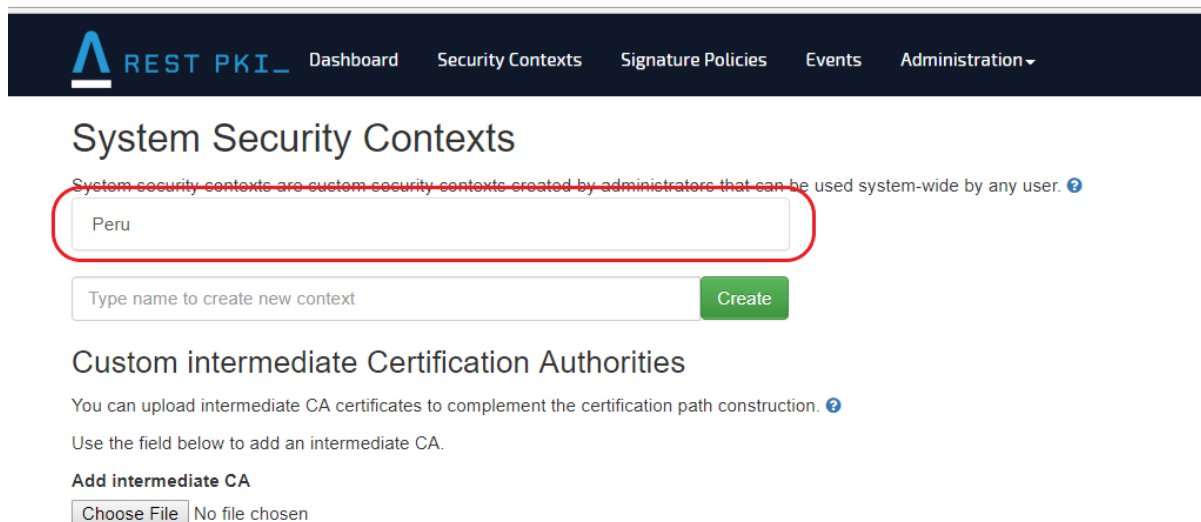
REST PKI_ Dashboard Security Contexts Signature Policies Events Administration

System Security Contexts

System security contexts are custom security contexts created by administrators that can be used system-wide by any user.

Peru

Type name to create new context

Create

Custom intermediate Certification Authorities

You can upload intermediate CA certificates to complement the certification path construction.

Use the field below to add an intermediate CA.

Add intermediate CA

Choose File No file chosen